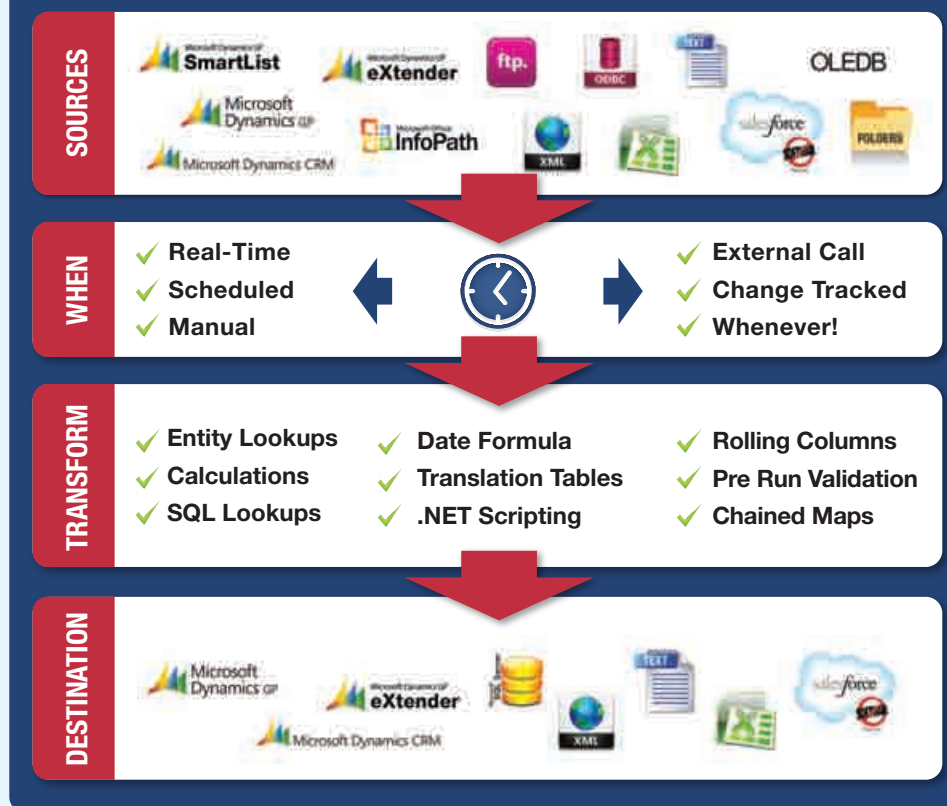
SOURCES

Microsoft Dynamics GP SmartList
Microsoft Dynamics GP eXtender
ftp.
ODBC
TEXT
OLEDB
Microsoft Dynamics GP
Microsoft Office InfoPath
XML
salesforce
FOLDERS
Microsoft Dynamics CRM

WHEN

Real-Time
Scheduled
Manual

External Call
Change Tracked
Whenever!

TRANSFORM

Entity Lookups
Calculations
SQL Lookups

Date Formula
Translation Tables
.NET Scripting

Rolling Columns
Pre Run Validation
Chained Maps

DESTINATION

Microsoft Dynamics GP
Microsoft Dynamics GP eXtender
Microsoft Dynamics CRM
XML
TEXT
salesforce